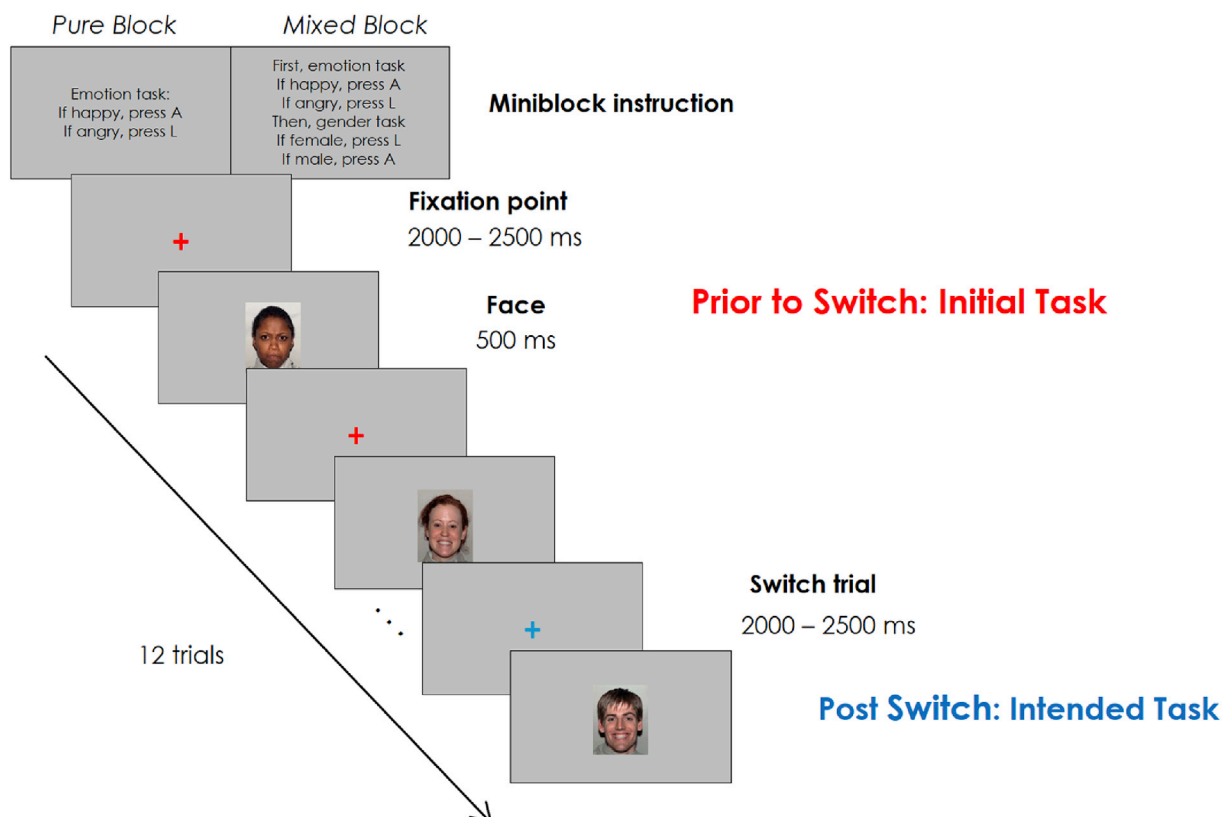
Pure Block

Mixed Block

Emotion task:
If happy, press A
If angry, press L

First, emotion task
If happy, press A
If angry, press L
Then, gender task
If female, press L
If male, press A

Miniblock instruction

+

Fixation point
2000 – 2500 ms

Face
500 ms

Prior to Switch: Initial Task

+

12 trials

. . .

+

Switch trial
2000 – 2500 ms

Post Switch: Intended Task